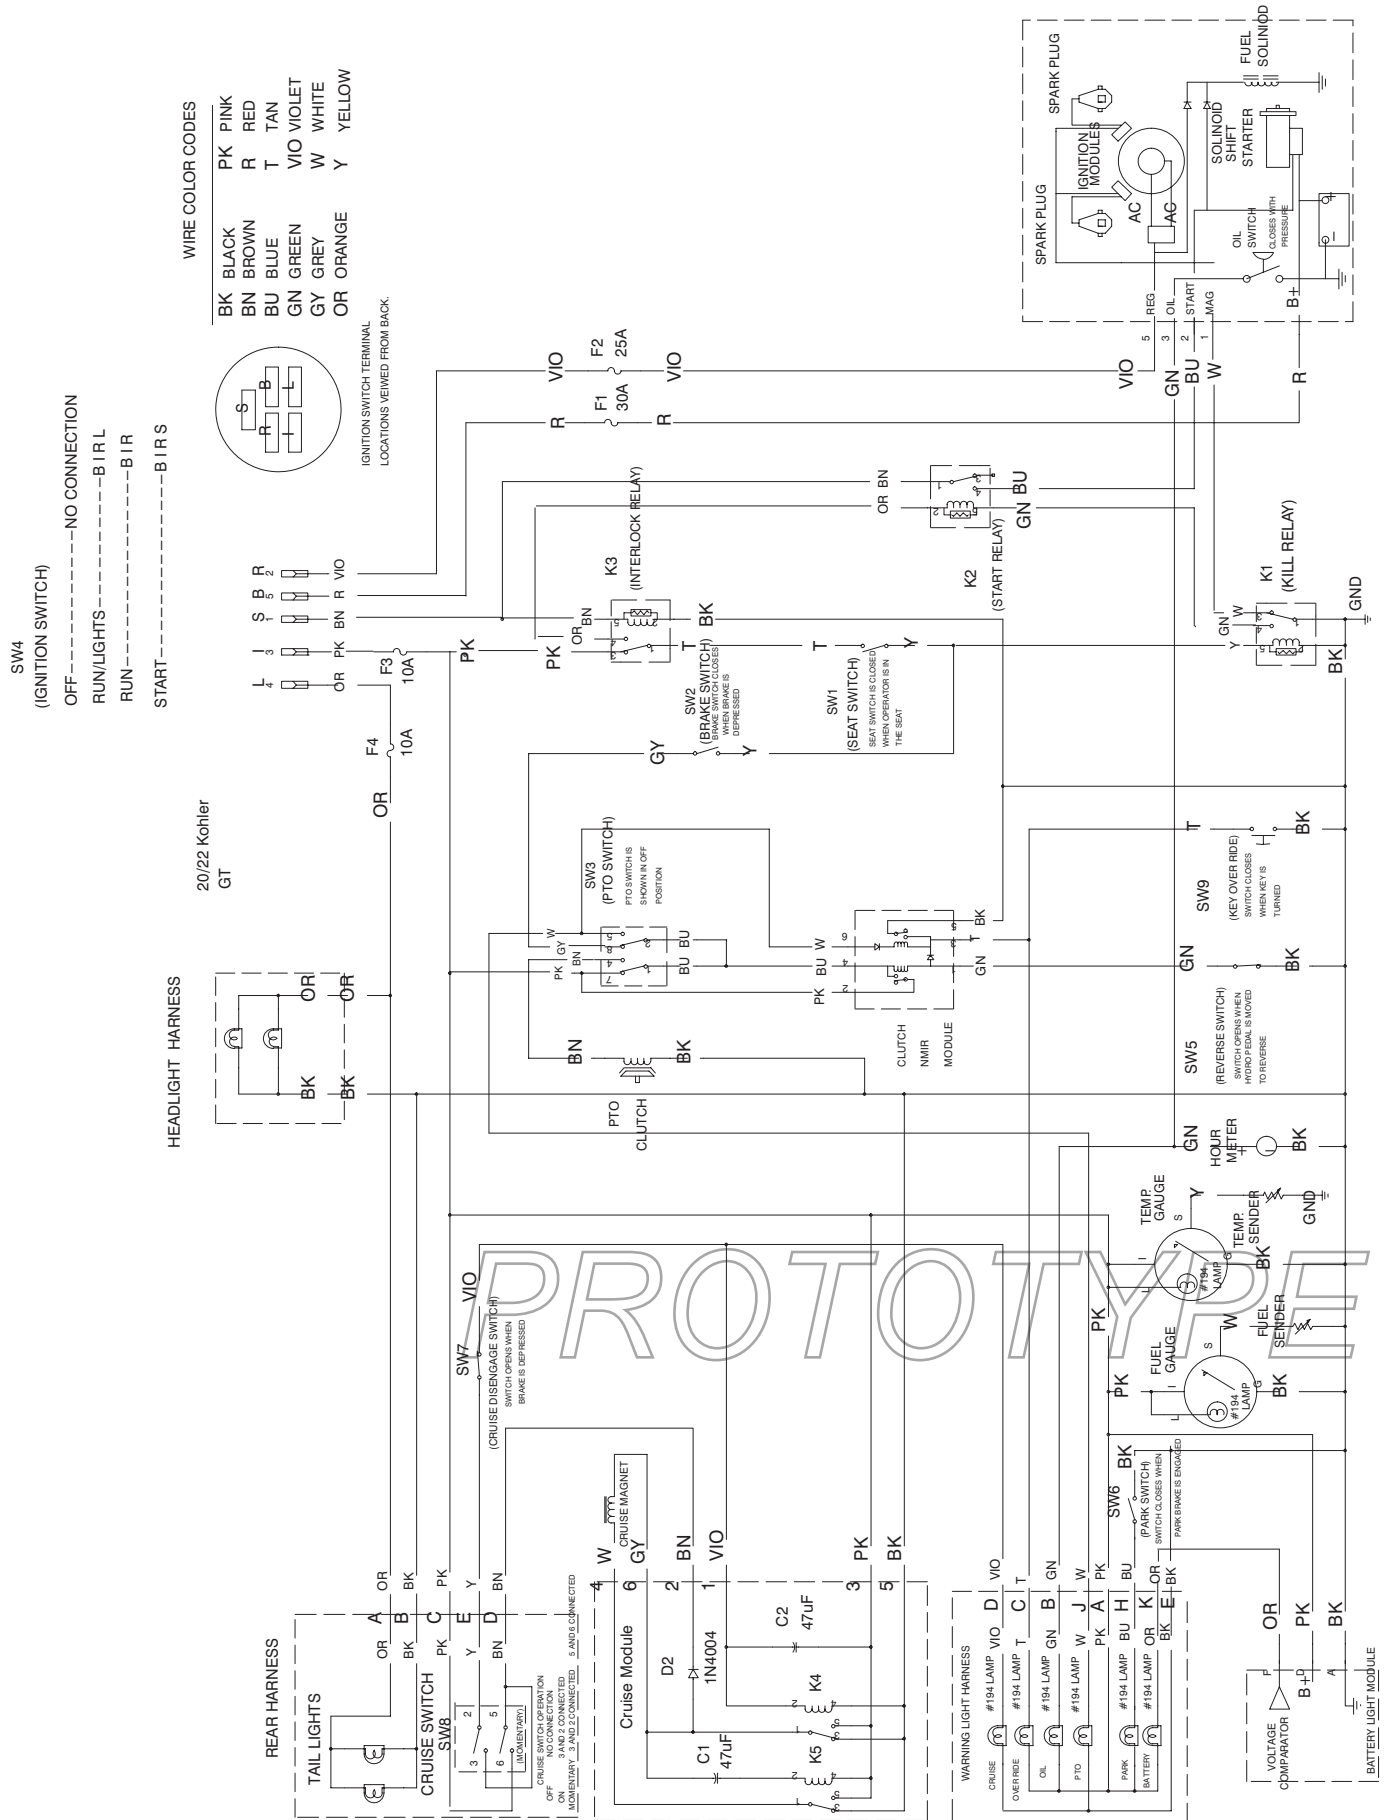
SW4
(IGNITION SWITCH)
OFF----------NO CONNECTION
RUN/LIGHTS---------B I R L
RUN---------B I R
START---------B I R S

IGNITION SWITCH TERMINAL LOCATIONS VEIWED FROM BACK.

S B R I L

WIRE COLOR CODES

| | | | |
|---|---|---|---|
| BK | BLACK | PK | PINK |
| BN | BROWN | R | RED |
| BU | BLUE | T | TAN |
| GN | GREEN | VIO | VIOLET |
| GY | GREY | W | WHITE |
| OR | ORANGE | Y | YELLOW |

20/22 Kohler
GT

SPARK PLUG
SPARK PLUG
IGNITION MODULES
AC AC
SOLINOID SHIFT STARTER
FUEL SOLINIOD
OIL SWITCH CLOSES WITH PRESSURE
B+
REG OIL START MAG
5 3 2 1

F2 25A
F1 30A
F3 10A
F4 10A
VIO VIO VIO
R R R
GN BU W

K3 (INTERLOCK RELAY)
K2 (START RELAY)
K1 (KILL RELAY)
GND
OR BN BU GN

SW2 (BRAKE SWITCH) BRAKE SWITCH CLOSES WHEN BRAKE IS DEPRESSED
SW1 (SEAT SWITCH) SEAT SWITCH IS CLOSED WHEN OPERATOR IS IN THE SEAT
PK PK T T Y Y GY BK

SW3 (PTO SWITCH) PTO SWITCH IS SHOWN IN OFF POSITION
CLUTCH NMIR MODULE
W GY BN PK BU BU BK T GN
PTO CLUTCH
BN BK

SW9 (KEY OVER RIDE) SWITCH CLOSES WHEN KEY IS TURNED
T BK
SW5 (REVERSE SWITCH) SWITCH OPENS WHEN HYDRO PEDAL IS MOVED TO REVERSE
GN BK
HOUR METER
GN BK

HEADLIGHT HARNESS
OR OR BK BK

TEMP. GAUGE
TEMP. SENDER
#194 LAMP
Y GND BK PK
FUEL GAUGE
FUEL SENDER
#194 LAMP
W PK BK
S I G

PROTOTYPE

SW7 (CRUISE DISENGAGE SWITCH) SWITCH OPENS WHEN BRAKE IS DEPRESSED
VIO

SW6 (PARK SWITCH) SWITCH CLOSES WHEN PARK BRAKE IS ENGAGED
BK

CRUISE MAGNET
W GY BN VIO PK BK
4 6 2 1 3 5
Cruise Module
D2 1N4004
C2 47uF
C1 47uF
K4 K5

REAR HARNESS
TAIL LIGHTS
CRUISE SWITCH SW8
(MOMENTARY)
CRUISE SWITCH OPERATION
OFF NO CONNECTION
ON 3 AND 2 CONNECTED
MOMENTARY 3 AND 2 CONNECTED 5 AND 6 CONNECTED
OR BK PK Y BN
A B C E D

WARNING LIGHT HARNESS
CRUISE #194 LAMP VIO D
OVER RIDE #194 LAMP T C
OIL #194 LAMP GN B
PTO #194 LAMP W J
PK A
PARK #194 LAMP BU H
BATTERY #194 LAMP OR K
BK E

VOLTAGE COMPARATOR
BATTERY LIGHT MODULE
OR PK BK
B+ P A